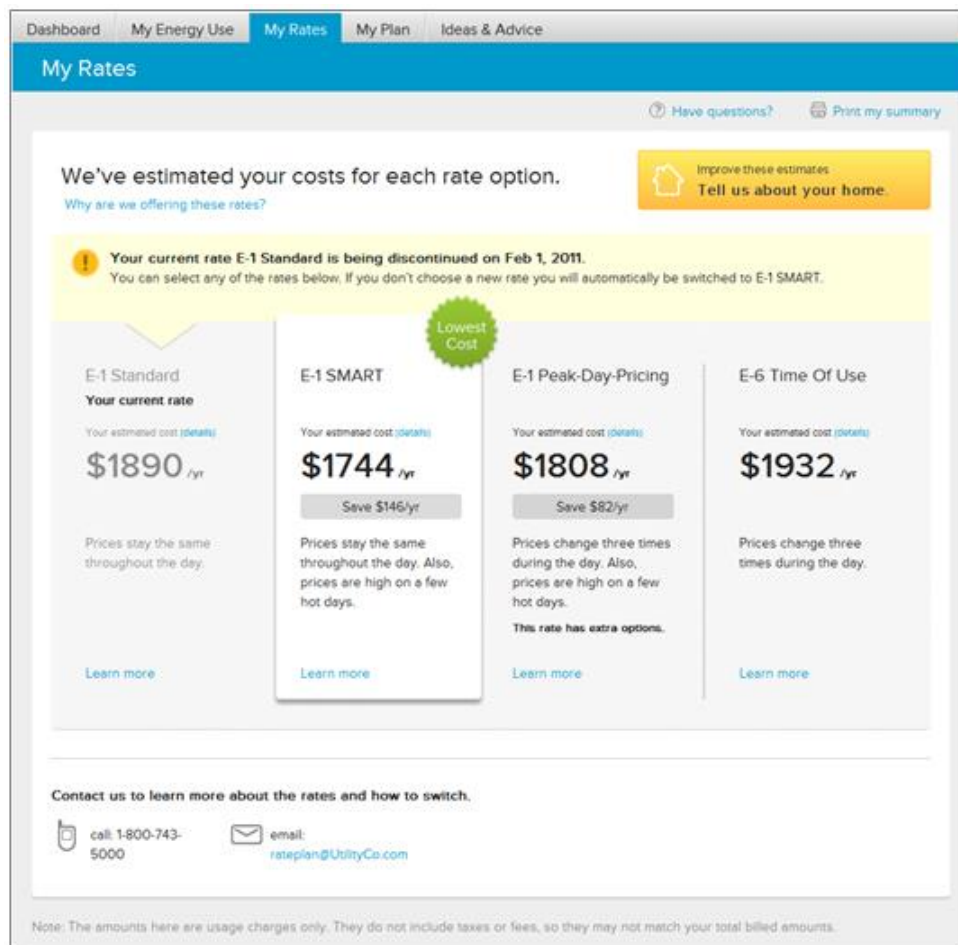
Dashboard My Energy Use My Rates My Plan Ideas & Advice

My Rates

Have questions? Print my summary

We've estimated your costs for each rate option.

Why are we offering these rates?

Improve these estimates
Tell us about your home.

Your current rate E-1 Standard is being discontinued on Feb 1, 2011.
You can select any of the rates below. If you don't choose a new rate you will automatically be switched to E-1 SMART.

E-1 Standard
Your current rate
Your estimated cost (details)
$1890 /yr
Prices stay the same throughout the day.
Learn more

Lowest Cost

E-1 SMART
Your estimated cost (details)
$1744 /yr
Save $146/yr
Prices stay the same throughout the day. Also, prices are high on a few hot days.
Learn more

E-1 Peak-Day-Pricing
Your estimated cost (details)
$1808 /yr
Save $82/yr
Prices change three times during the day. Also, prices are high on a few hot days.
This rate has extra options.
Learn more

E-6 Time Of Use
Your estimated cost (details)
$1932 /yr
Prices change three times during the day.
Learn more

Contact us to learn more about the rates and how to switch.

call: 1-800-743-5000

email: rateplan@UtilityCo.com

Note: The amounts here are usage charges only. They do not include taxes or fees, so they may not match your total billed amounts.